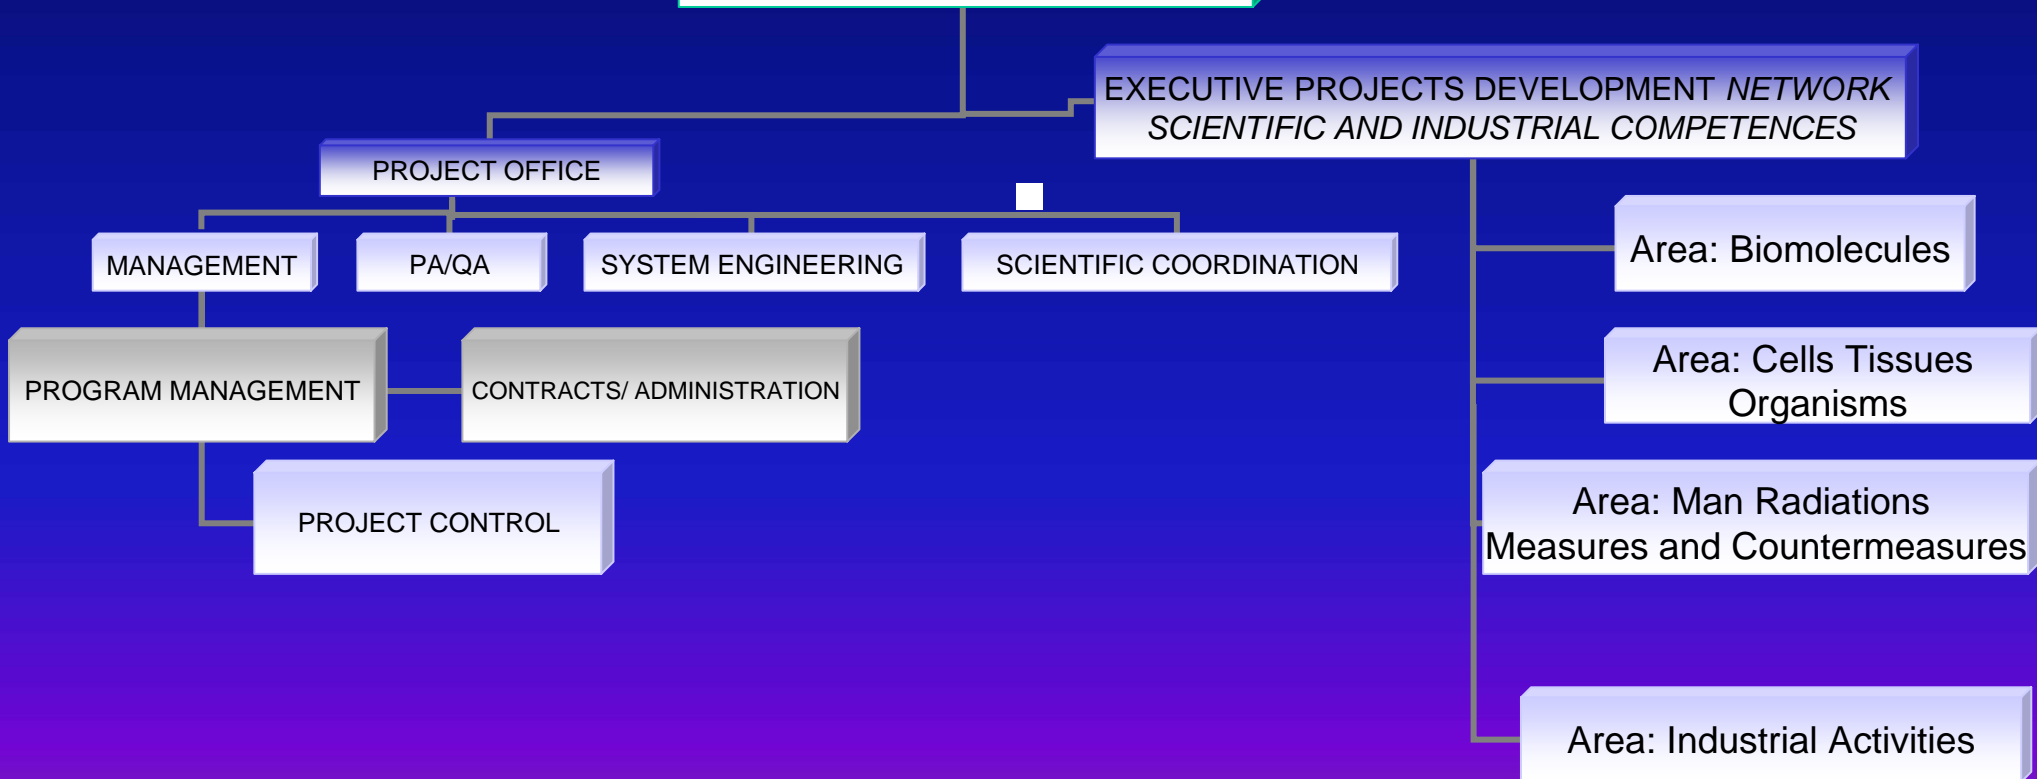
EXECUTIVE PROJECTS DEVELOPMENT NETWORK SCIENTIFIC AND INDUSTRIAL COMPETENCES

PROJECT OFFICE

MANAGEMENT

PA/QA

SYSTEM ENGINEERING

SCIENTIFIC COORDINATION

PROGRAM MANAGEMENT

CONTRACTS/ ADMINISTRATION

PROJECT CONTROL

Area: Biomolecules

Area: Cells Tissues Organisms

Area: Man Radiations Measures and Countermeasures

Area: Industrial Activities